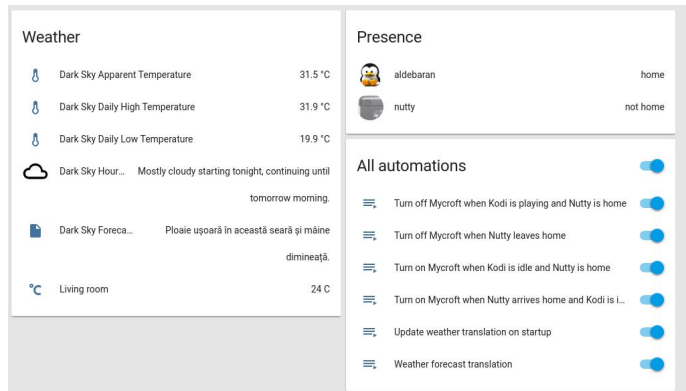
Weather

Dark Sky Apparent Temperature 31.5 °C

Dark Sky Daily High Temperature 31.9 °C

Dark Sky Daily Low Temperature 19.9 °C

Dark Sky Hour... Mostly cloudy starting tonight, continuing until tomorrow morning.

Dark Sky Foreca... Ploaie ușoară în această seară și mâine dimineață.

°C Living room 24 C

Presence

aldebaran home

nutty not home

All automations

Turn off Mycroft when Kodi is playing and Nutty is home

Turn off Mycroft when Nutty leaves home

Turn on Mycroft when Kodi is idle and Nutty is home

Turn on Mycroft when Nutty arrives home and Kodi is i...

Update weather translation on startup

Weather forecast translation